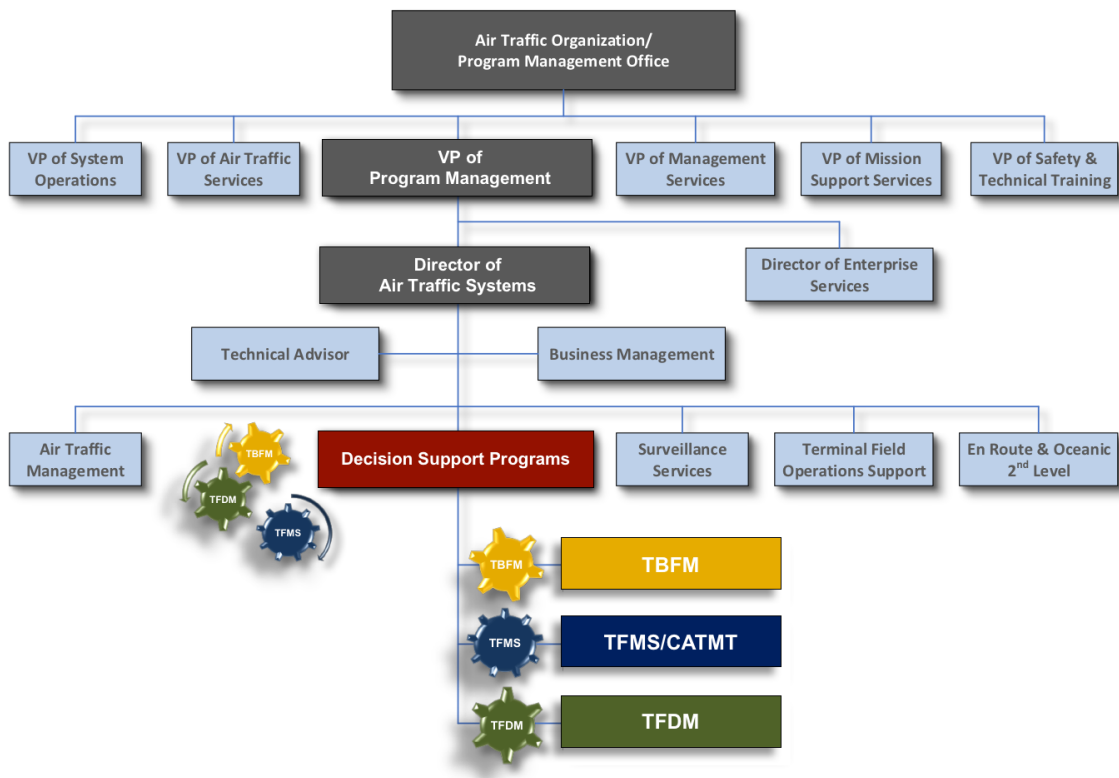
Air Traffic Organization/
Program Management Office

VP of System Operations

VP of Air Traffic Services

VP of Program Management

VP of Management Services

VP of Mission Support Services

VP of Safety & Technical Training

Director of Air Traffic Systems

Director of Enterprise Services

Technical Advisor

Business Management

Air Traffic Management

TBFM

TFDM

TFMS

Decision Support Programs

Surveillance Services

Terminal Field Operations Support

En Route & Oceanic $2^{nd}$ Level

TBFM

TBFM

TFMS

TFMS/CATMT

TFDM

TFDM